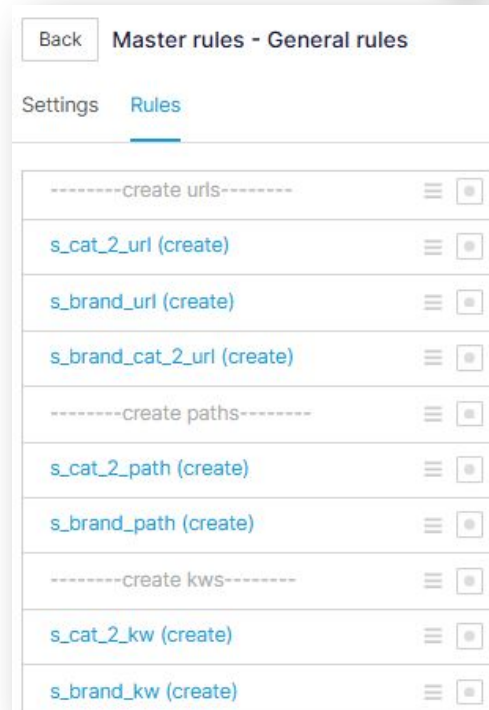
Back Master rules - General rules

Settings Rules

---------create urls--------

s_cat_2_url (create)

s_brand_url (create)

s_brand_cat_2_url (create)

---------create paths--------

s_cat_2_path (create)

s_brand_path (create)

---------create kws--------

s_cat_2_kw (create)

s_brand_kw (create)